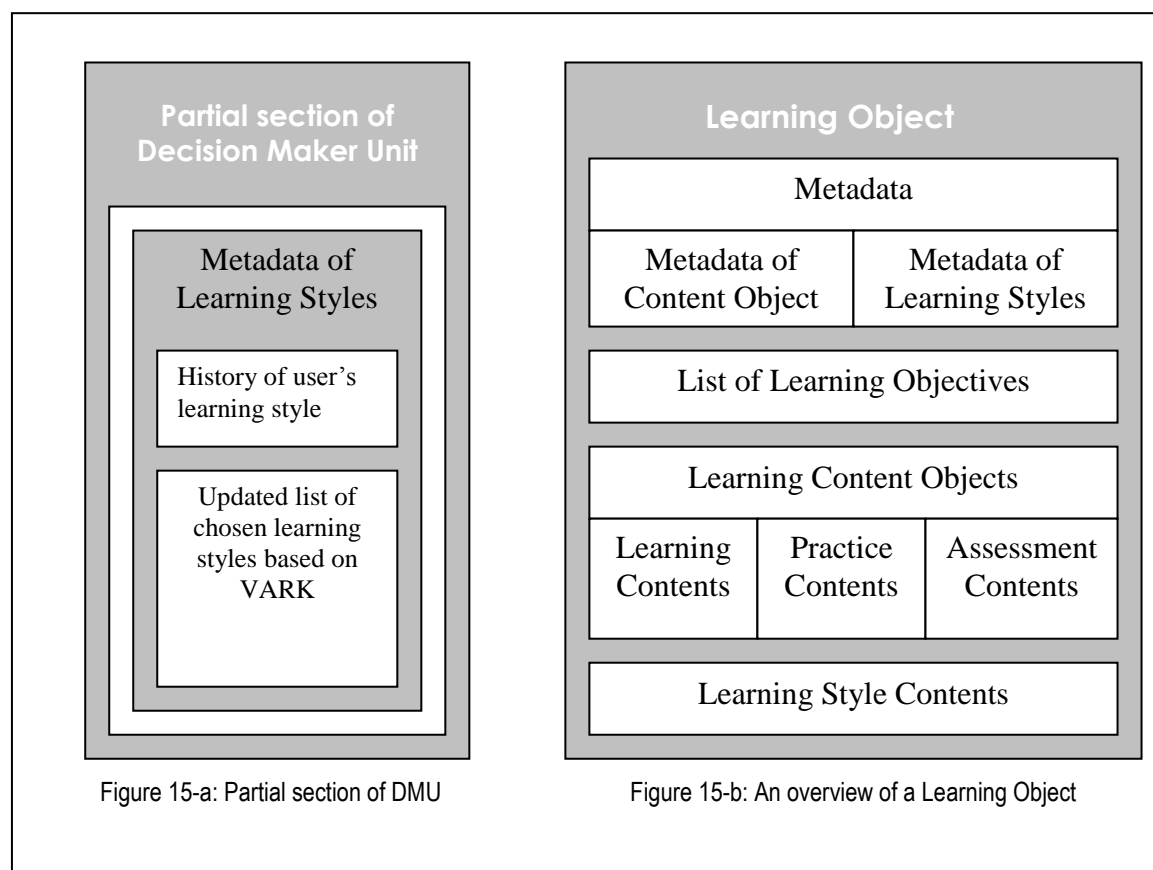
Partial section of Decision Maker Unit

Metadata of Learning Styles

History of user's learning style

Updated list of chosen learning styles based on VARK

Figure 15-a: Partial section of DMU

Learning Object

Metadata

Metadata of Content Object

Metadata of Learning Styles

List of Learning Objectives

Learning Content Objects

Learning Contents

Practice Contents

Assessment Contents

Learning Style Contents

Figure 15-b: An overview of a Learning Object